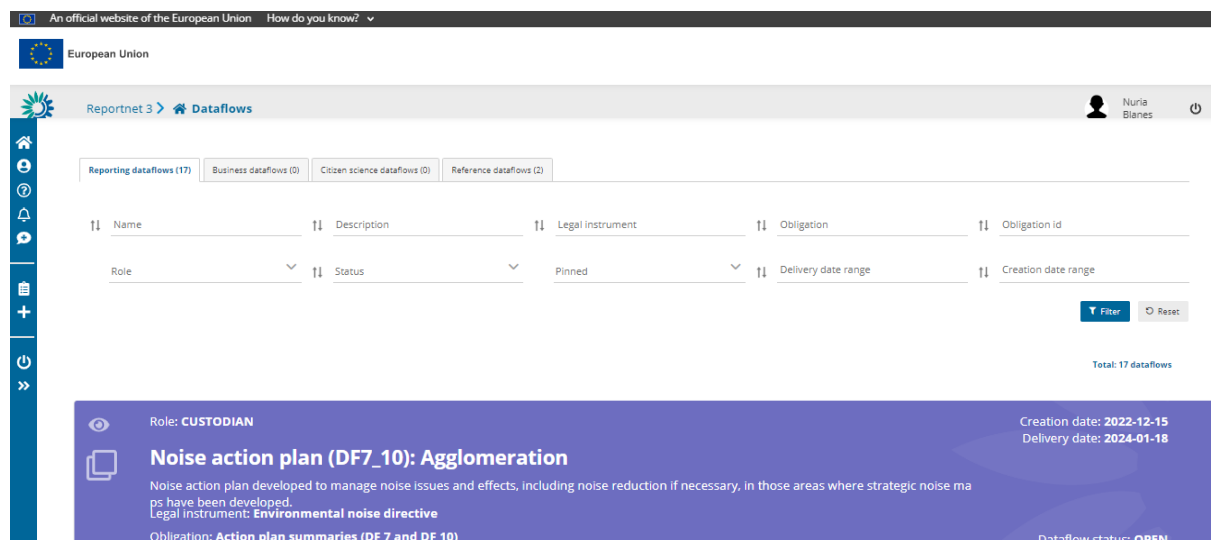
An official website of the European Union How do you know?

European Union

Reportnet 3 > Dataflows

Nuria Blanes

Reporting dataflows (17) | Business dataflows (0) | Citizen science dataflows (0) | Reference dataflows (2)

Name
Description
Legal instrument
Obligation
Obligation id

Role
Status
Pinned
Delivery date range
Creation date range

Filter
Reset

Total: 17 dataflows

Role: CUSTODIAN

Creation date: 2022-12-15
Delivery date: 2024-01-18

Noise action plan (DF7_10): Agglomeration

Noise action plan developed to manage noise issues and effects, including noise reduction if necessary, in those areas where strategic noise maps have been developed.

Legal instrument: Environmental noise directive

Obligation: Action plan summaries (DF 7 and DF 10)

Dataflow status: OPEN